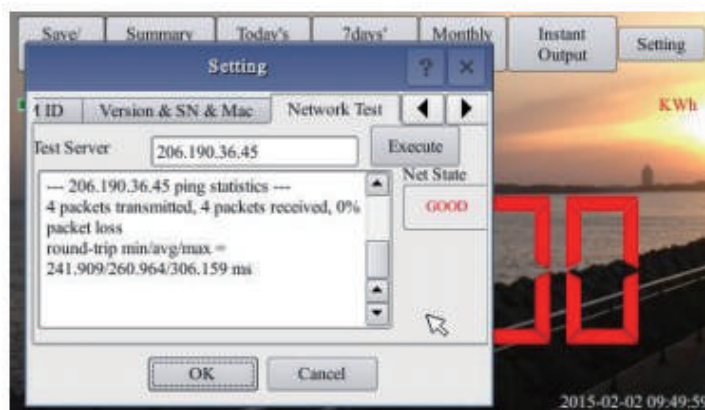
Save/ Summary Today's 7days' Monthly Instant Output Setting

Setting ? ×

I ID Version & SN & Mac Network Test

KWh

Test Server 206.190.36.45 Execute

Net State

--- 206.190.36.45 ping statistics ---
4 packets transmitted, 4 packets received, 0% packet loss
round-trip min/avg/max = 241.909/260.964/306.159 ms

GOOD

OK Cancel

2015-02-02 09:49:5